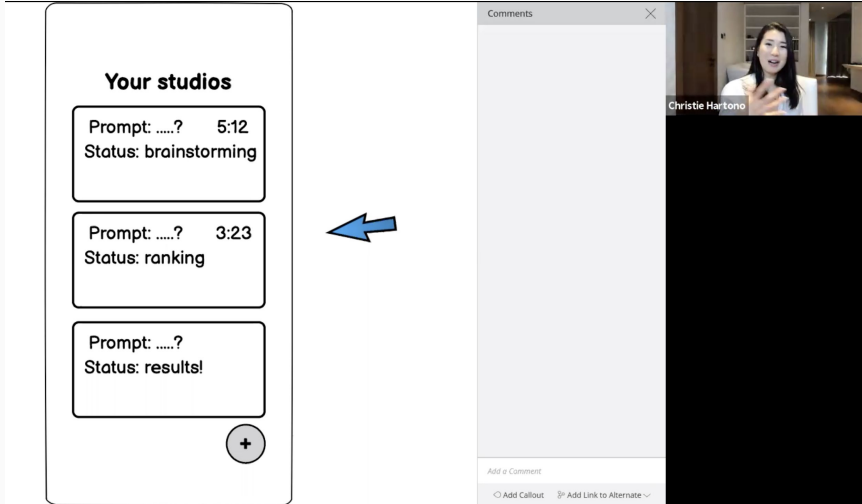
Your studios

Prompt: .....? 5:12
Status: brainstorming

Prompt: .....? 3:23
Status: ranking

Prompt: .....?
Status: results!

+

Comments

Add a Comment

Add Callout Add Link to Alternate

Christie Hartono